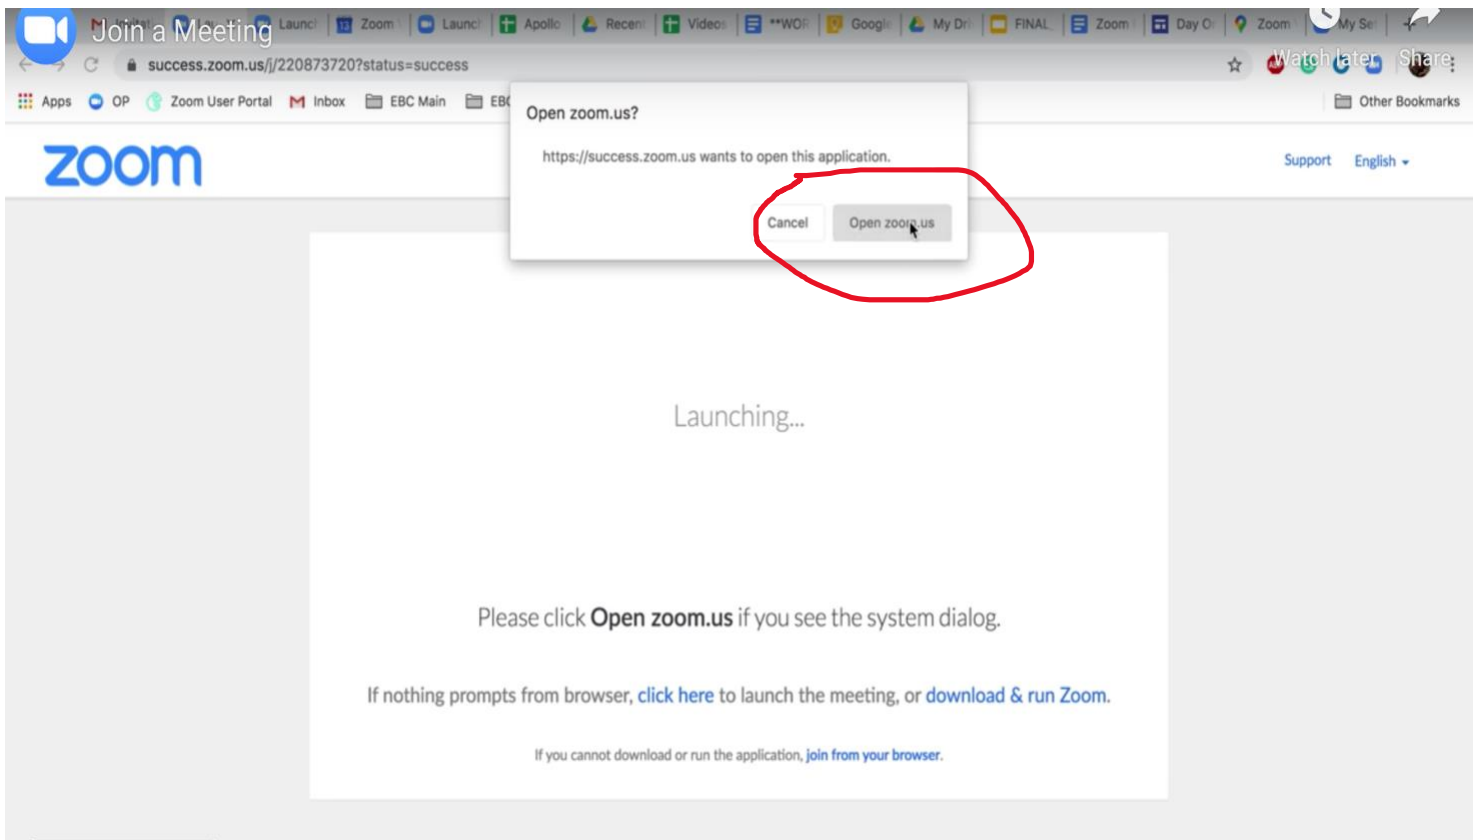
Join a Meeting

Launch | Zoom | Launch | Apollo | Recent | Videos | **WOR | Google | My Dri | FINAL | Zoom | Day O | Zoom | My Se

Watch later Share

success.zoom.us/j/220873720?status=success

Apps OP Zoom User Portal Inbox EBC Main EBC Other Bookmarks

zoom

Support English

Open zoom.us?

https://success.zoom.us wants to open this application.

Cancel Open zoom.us

Launching...

Please click **Open zoom.us** if you see the system dialog.

If nothing prompts from browser, click here to launch the meeting, or download & run Zoom.

If you cannot download or run the application, join from your browser.